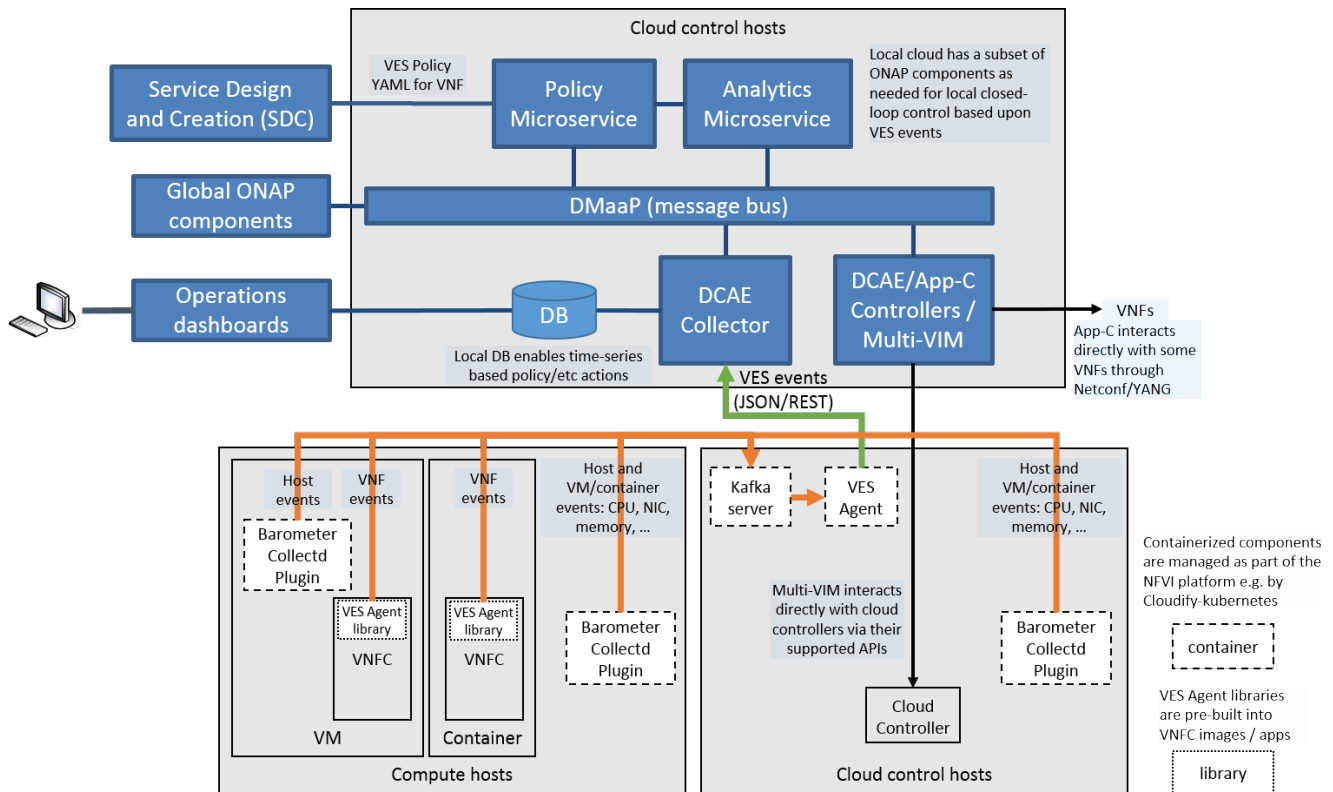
Cloud control hosts

VES Policy YAML for VNF

Service Design and Creation (SDC)

Policy Microservice

Analytics Microservice

Local cloud has a subset of ONAP components as needed for local closed-loop control based upon VES events

Global ONAP components

DMaaP (message bus)

Operations dashboards

DB

DCAE Collector

DCAE/App-C Controllers / Multi-VIM

VNFs

App-C interacts directly with some VNFs through Netconf/YANG

Local DB enables time-series based policy/etc actions

VES events (JSON/REST)

Host events

VNF events

Barometer Collectd Plugin

VES Agent library

VNFC

VM

VNF events

VES Agent library

VNFC

Container

Host and VM/container events: CPU, NIC, memory, ...

Barometer Collectd Plugin

Compute hosts

Kafka server

VES Agent

Host and VM/container events: CPU, NIC, memory, ...

Multi-VIM interacts directly with cloud controllers via their supported APIs

Barometer Collectd Plugin

Cloud Controller

Cloud control hosts

Containerized components are managed as part of the NFVI platform e.g. by Cloudify-kubernetes

container

VES Agent libraries are pre-built into VNFC images / apps

library